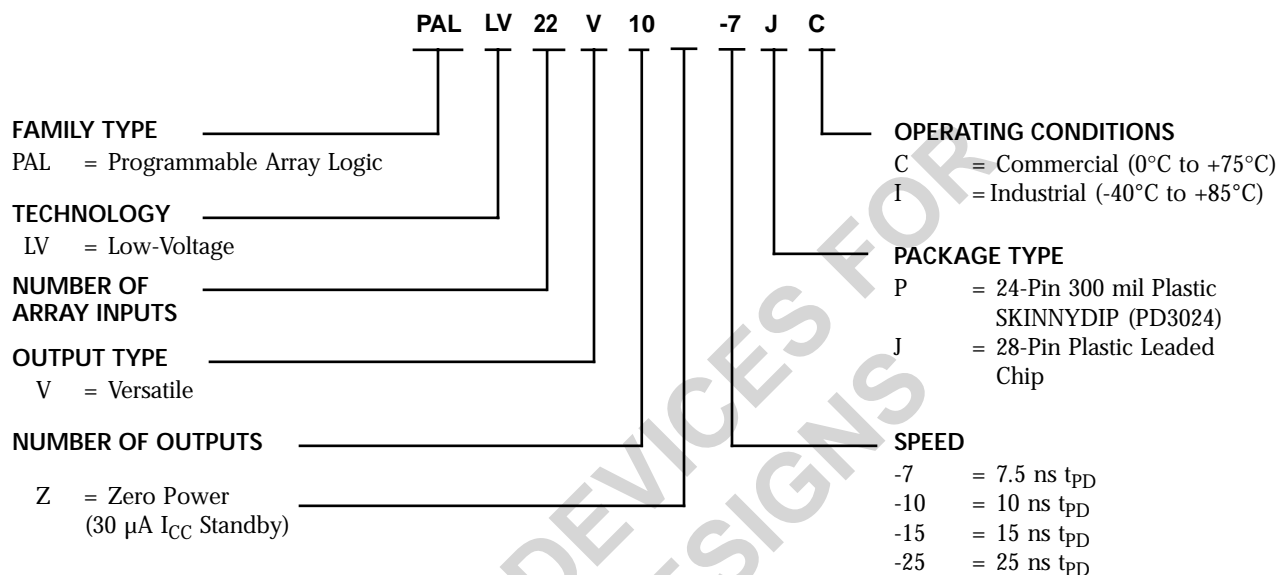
PAL LV 22 V 10 -7 J C

FAMILY TYPE
PAL = Programmable Array Logic

TECHNOLOGY
LV = Low-Voltage

NUMBER OF ARRAY INPUTS

OUTPUT TYPE
V = Versatile

NUMBER OF OUTPUTS

Z = Zero Power (30 µA $I_{CC}$ Standby)

OPERATING CONDITIONS
C = Commercial (0°C to +75°C)
I = Industrial (-40°C to +85°C)

PACKAGE TYPE
P = 24-Pin 300 mil Plastic SKINNYDIP (PD3024)
J = 28-Pin Plastic Leaded Chip

SPEED
-7 = 7.5 ns $t_{PD}$
-10 = 10 ns $t_{PD}$
-15 = 15 ns $t_{PD}$
-25 = 25 ns $t_{PD}$

DEVICES FOR DESIGNS